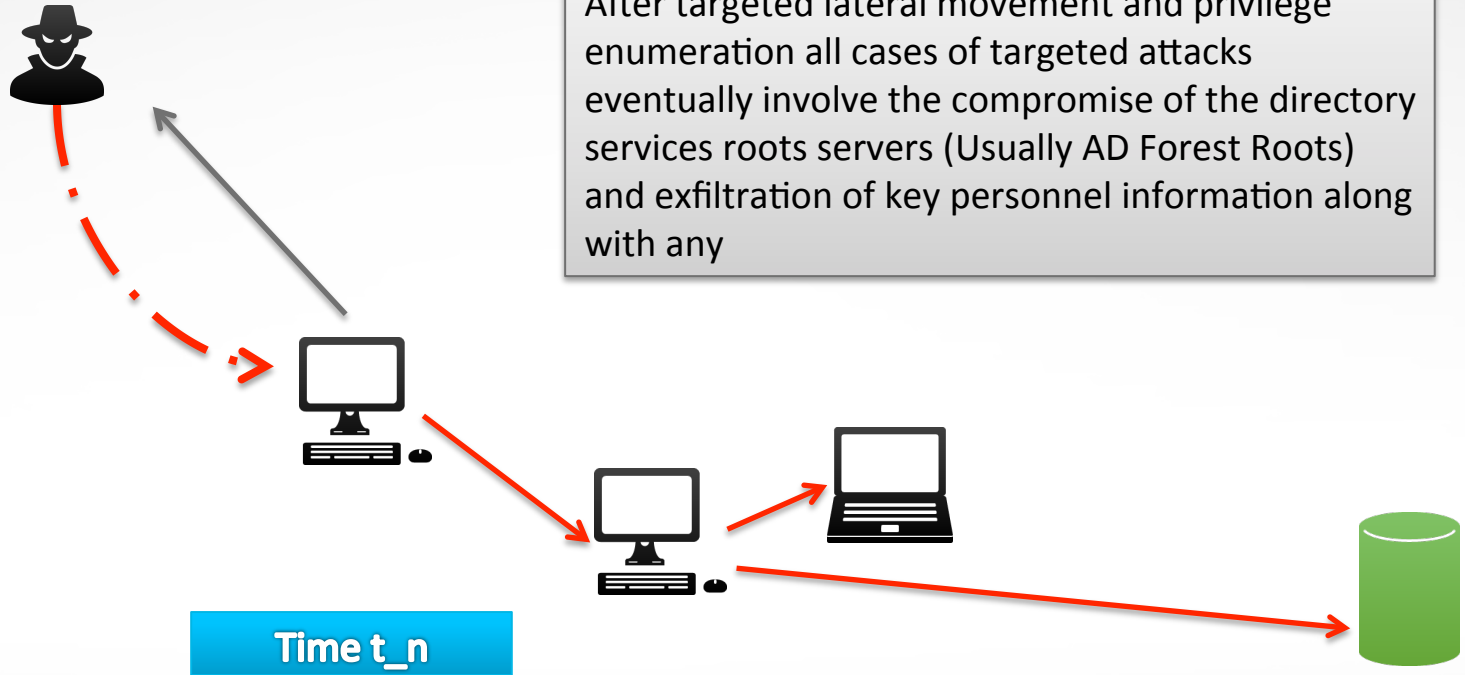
After targeted lateral movement and privilege enumeration all cases of targeted attacks eventually involve the compromise of the directory services roots servers (Usually AD Forest Roots) and exfiltration of key personnel information along with any

Time t_n